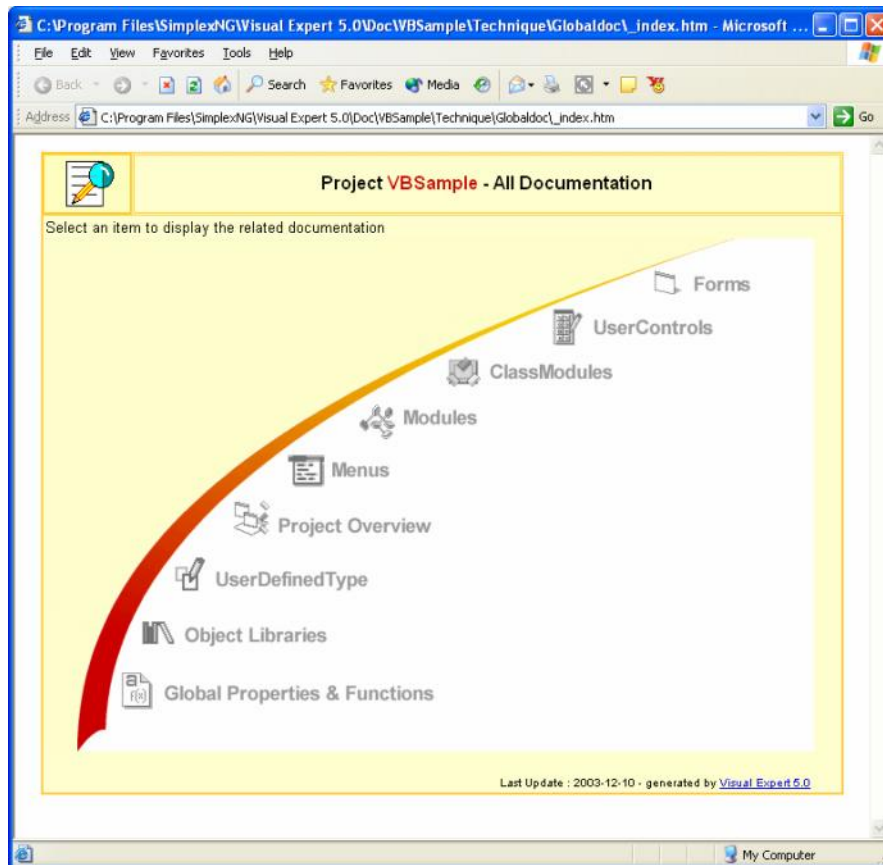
C:\Program Files\SimplexNG\Visual Expert 5.0\Doc\VBSample\Technique\Globaldoc\_index.htm - Microsoft ...

File Edit View Favorites Tools Help

Back Search Favorites Media

Address C:\Program Files\SimplexNG\Visual Expert 5.0\Doc\VBSample\Technique\Globaldoc\_index.htm Go

Project VBSample - All Documentation

Select an item to display the related documentation

Forms

UserControls

ClassModules

Modules

Menus

Project Overview

UserDefinedType

Object Libraries

Global Properties & Functions

Last Update : 2003-12-10 - generated by Visual Expert 5.0

My Computer